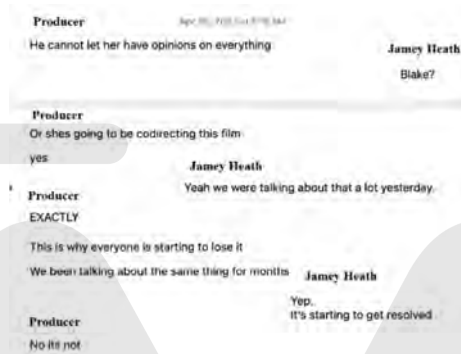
Producer

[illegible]

He cannot let her have opinions on everything

Jamey Heath

Blake?

Producer

Or shes going to be codirecting this film

yes

Jamey Heath

Yeah we were talking about that a lot yesterday.

Producer

EXACTLY

This is why everyone is starting to lose it

We been talking about the same thing for months

Jamey Heath

Yep.

It's starting to get resolved

Producer

No its not